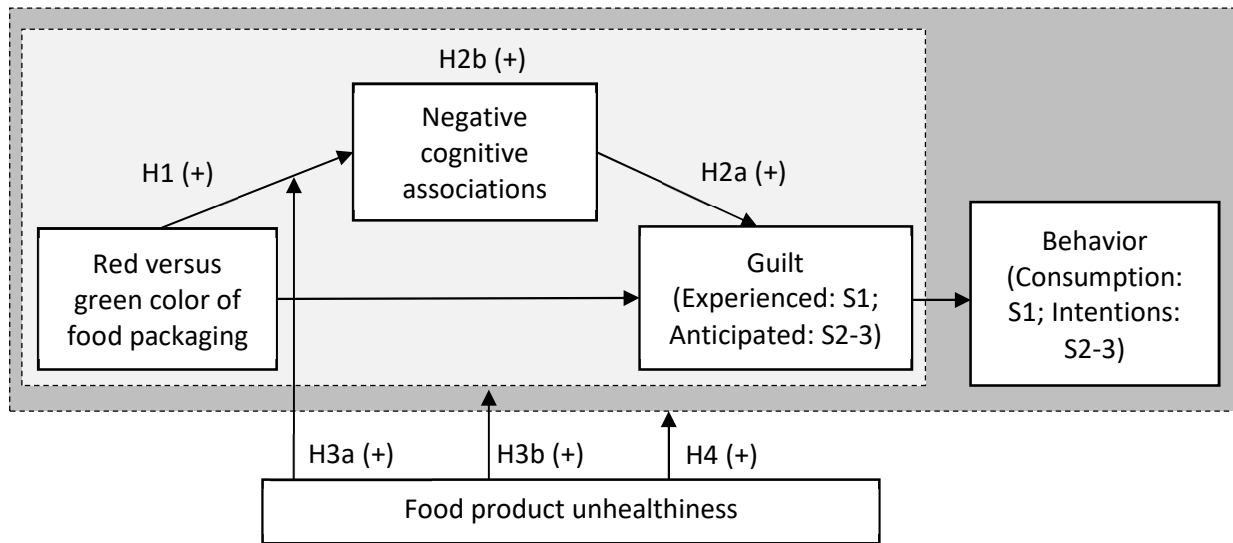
H2b (+)

Negative cognitive associations

H1 (+)

H2a (+)

Red versus green color of food packaging

Guilt (Experienced: S1; Anticipated: S2-3)

Behavior (Consumption: S1; Intentions: S2-3)

H3a (+)

H3b (+)

H4 (+)

Food product unhealthiness